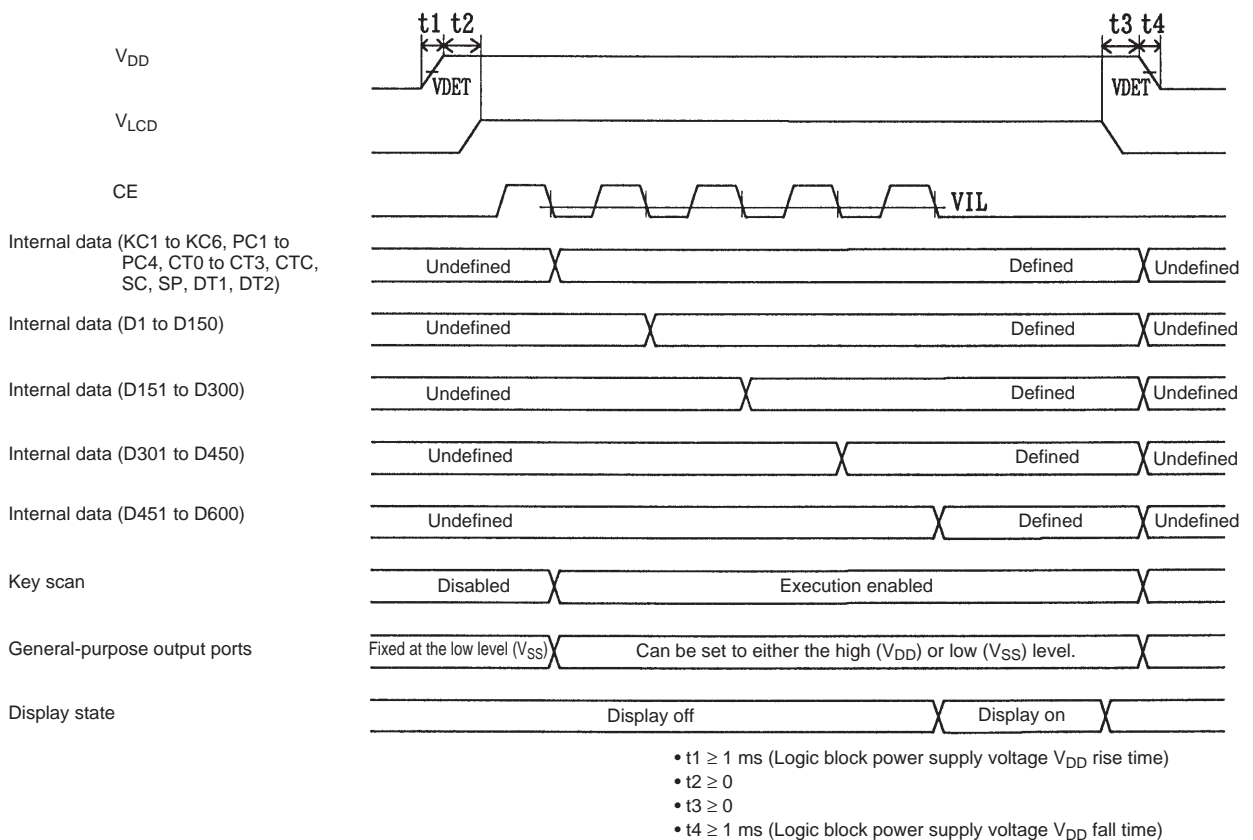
t1 t2

t3 t4

$V_{DD}$

VDET

VDET

$V_{LCD}$

CE

VIL

Internal data (KC1 to KC6, PC1 to PC4, CT0 to CT3, CTC, SC, SP, DT1, DT2)

Undefined

Defined

Undefined

Internal data (D1 to D150)

Undefined

Defined

Undefined

Internal data (D151 to D300)

Undefined

Defined

Undefined

Internal data (D301 to D450)

Undefined

Defined

Undefined

Internal data (D451 to D600)

Undefined

Defined

Undefined

Key scan

Disabled

Execution enabled

General-purpose output ports

Fixed at the low level ($V_{SS}$)

Can be set to either the high ($V_{DD}$) or low ($V_{SS}$) level.

Display state

Display off

Display on

• t1 $\geq$ 1 ms (Logic block power supply voltage $V_{DD}$ rise time)
• t2 $\geq$ 0
• t3 $\geq$ 0
• t4 $\geq$ 1 ms (Logic block power supply voltage $V_{DD}$ fall time)